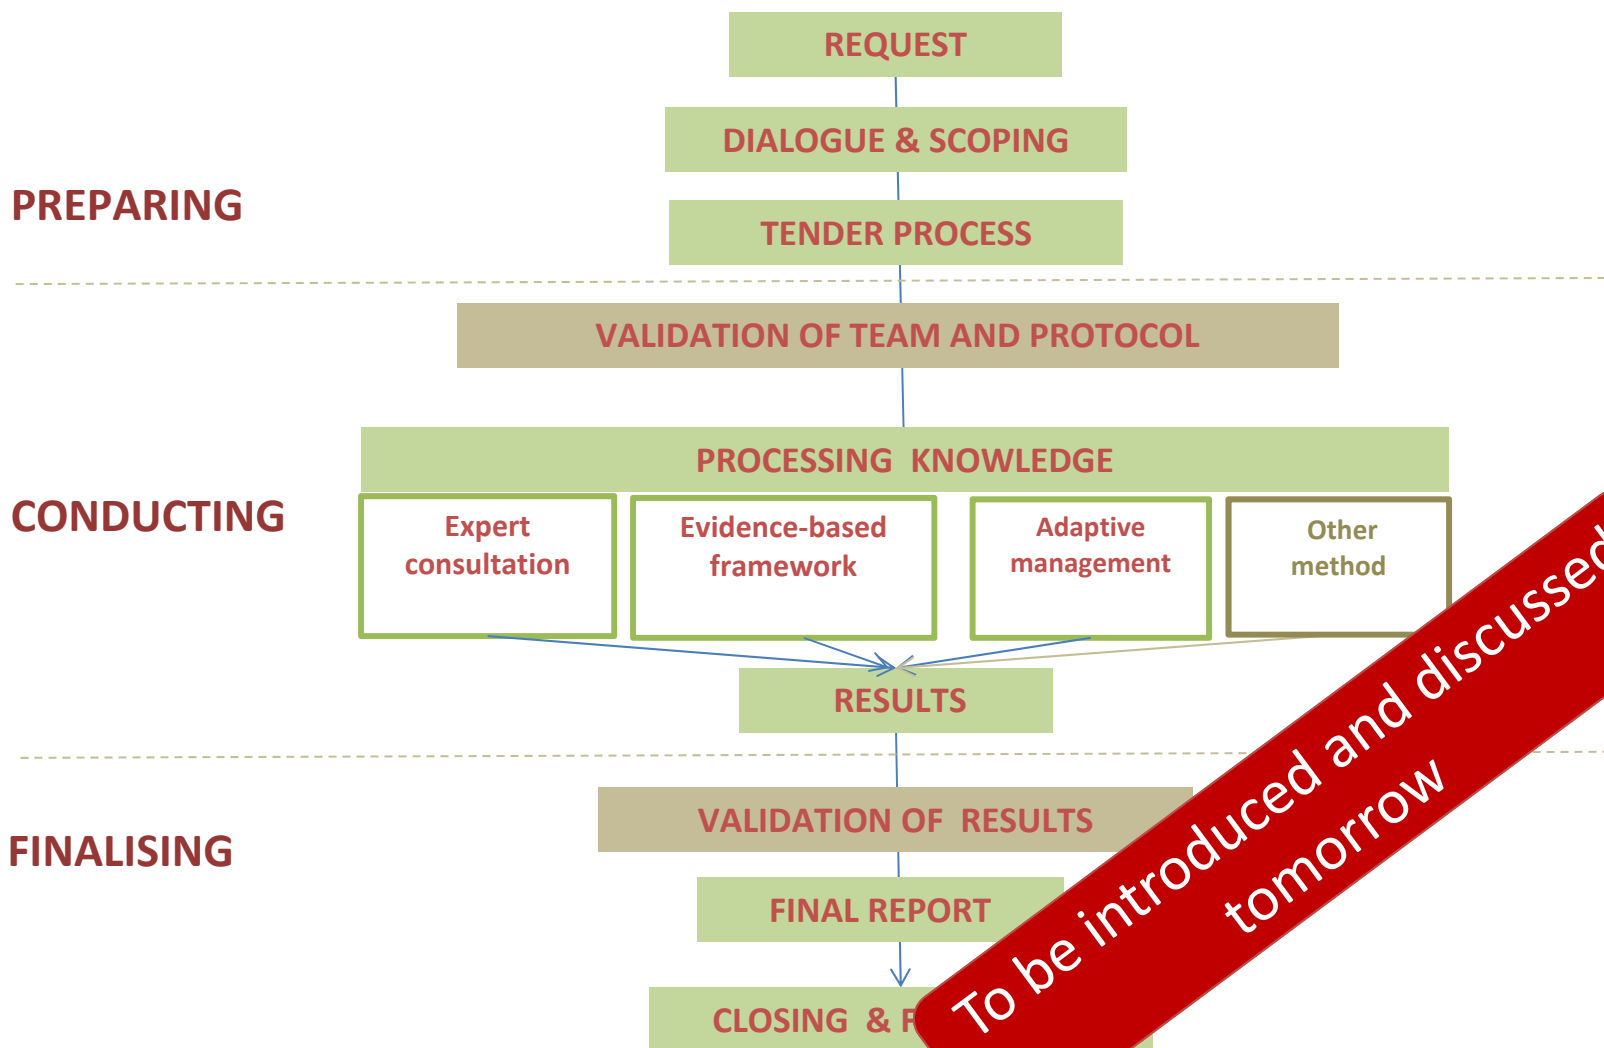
REQUEST

DIALOGUE & SCOPING

PREPARING

TENDER PROCESS

VALIDATION OF TEAM AND PROTOCOL

PROCESSING KNOWLEDGE

CONDUCTING

Expert consultation

Evidence-based framework

Adaptive management

Other method

RESULTS

VALIDATION OF RESULTS

FINALISING

FINAL REPORT

CLOSING & F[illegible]

To be introduced and discussed tomorrow